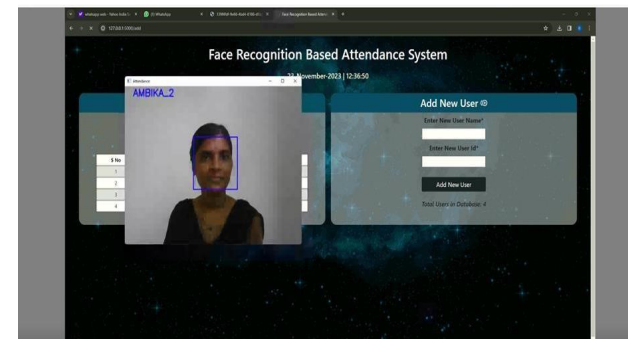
whatsapp web - Yahoo India | (2) WhatsApp | CSR608 Rolls Mark X5 Vii | Face Recognition Based Atten

127.0.0.1:5000/add

Face Recognition Based Attendance System

22-November-2023 | 12:36:50

Attendance

AMBIKA_2

| S No |
|---|
| 1 |
| 2 |
| 3 |
| 4 |

Add New User

Enter New User Name*

Enter New User Id*

Add New User

Total Users in Database: 4